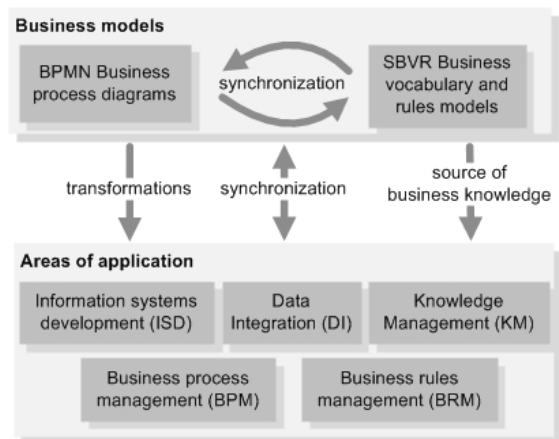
Business models

BPMN Business process diagrams

synchronization

SBVR Business vocabulary and rules models

transformations

synchronization

source of business knowledge

Areas of application

Information systems development (ISD)

Data Integration (DI)

Knowledge Management (KM)

Business process management (BPM)

Business rules management (BRM)